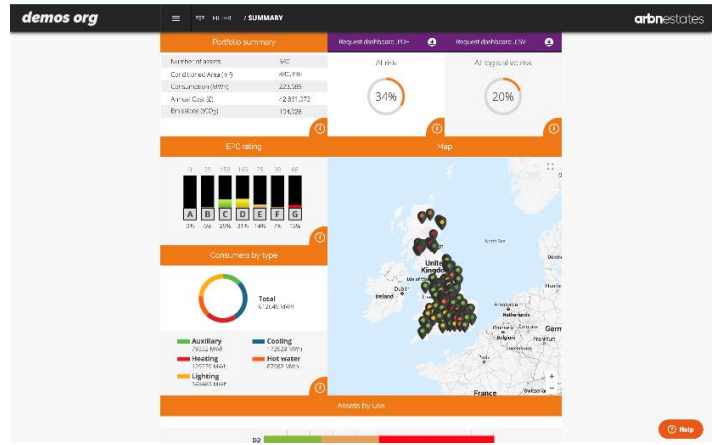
demos org

HOME / SUMMARY

arbnestates

Portfolio summary

| | |
|---|---|
| Number of assets | 940 |
| Conditioned Area (m²) | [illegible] |
| Consumption (MWh) | 223,565 |
| Annual Cost (£) | 42,851,373 |
| Emissions (tCO₂) | 104,328 |

Request dashboard .PDF

Request dashboard .CSV

At risk

34%

At aggravated risk

20%

EPC rating

0 35 150 155 75 30 46

A B C D E F G

0% 0% 25% 31% 14% 7% 13%

Map

United Kingdom

Ireland

Dublin

Netherlands

France

Germ

Consumers by type

Total

672648 MWh

Auxiliary
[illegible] MWh

Cooling
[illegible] MWh

Heating
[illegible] MWh

Hot water
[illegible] MWh

Lighting
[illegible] MWh

Assets by use

D2

Help